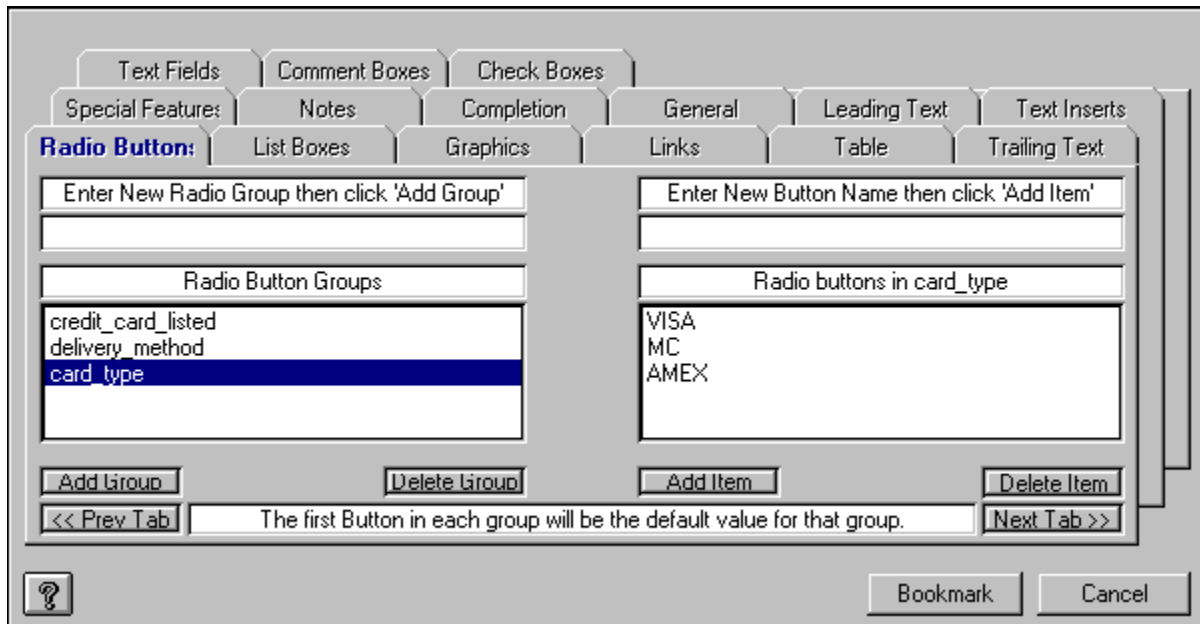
Text Fields | Comment Boxes | Check Boxes

Special Features | Notes | Completion | General | Leading Text | Text Inserts

Radio Buttons | List Boxes | Graphics | Links | Table | Trailing Text

Enter New Radio Group then click 'Add Group'

Enter New Button Name then click 'Add Item'

Radio Button Groups

Radio buttons in card_type

credit_card_listed
delivery_method
card_type

VISA
MC
AMEX

Add Group

Delete Group

Add Item

Delete Item

<< Prev Tab

The first Button in each group will be the default value for that group.

Next Tab >>

?

Bookmark

Cancel